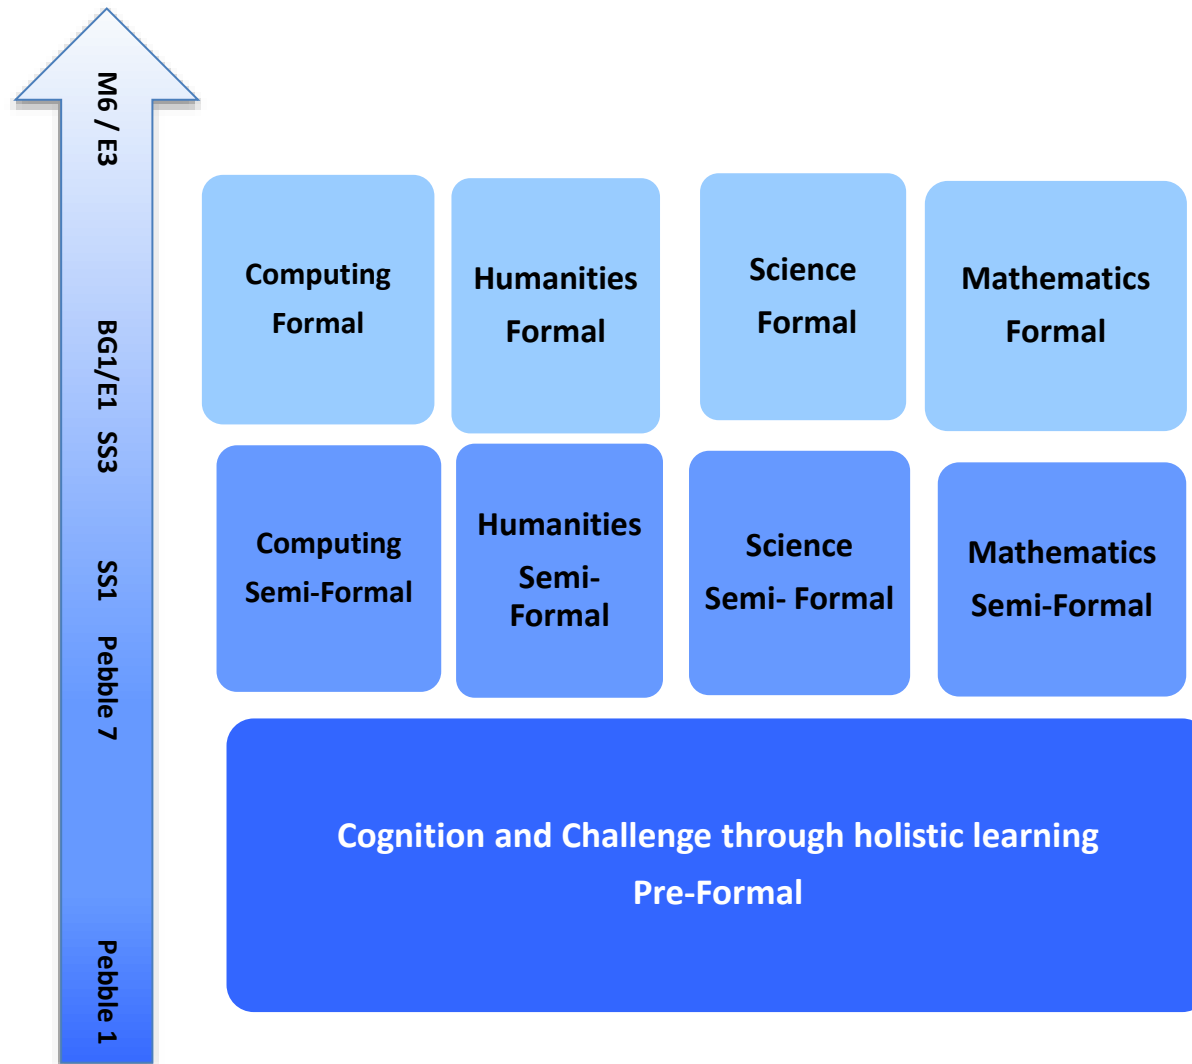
M6 / E3

BG1/E1 SS3

SS1 Pebble 7

Pebble 1

Computing Formal

Humanities Formal

Science Formal

Mathematics Formal

Computing Semi-Formal

Humanities Semi-Formal

Science Semi- Formal

Mathematics Semi-Formal

Cognition and Challenge through holistic learning
Pre-Formal